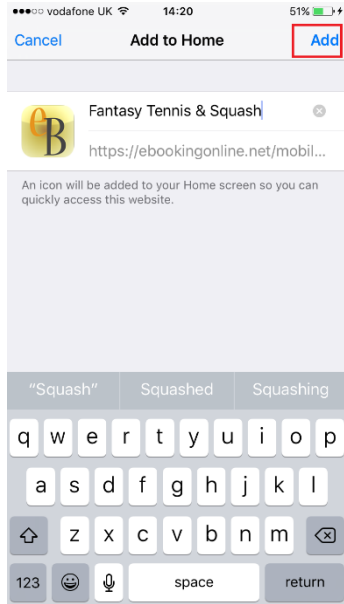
●●●○○ vodafone UK 14:20 51%

Cancel Add to Home Add

eB

Fantasy Tennis & Squash

https://ebookingonline.net/mobil...

An icon will be added to your Home screen so you can quickly access this website.

"Squash" Squashed Squashing

q w e r t y u i o p
a s d f g h j k l
z x c v b n m
123 space return